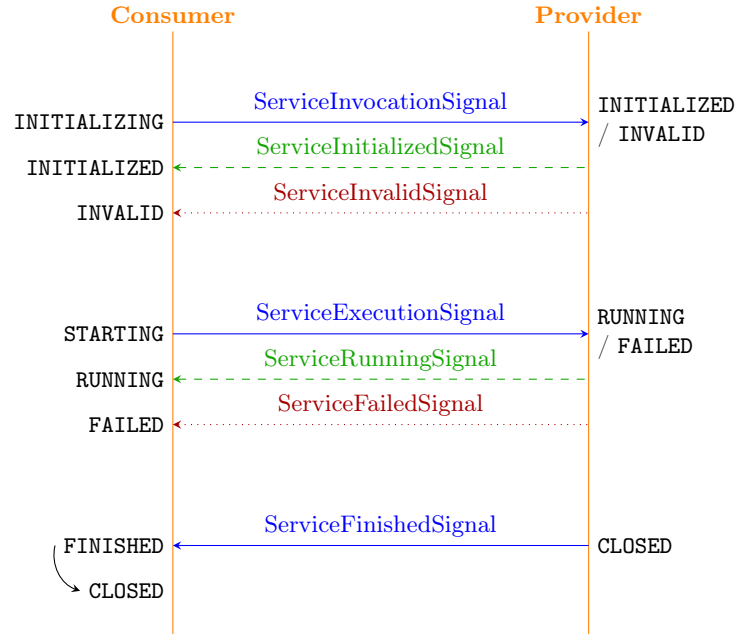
Consumer

Provider

ServiceInvocationSignal

INITIALIZING

INITIALIZED / INVALID

ServiceInitializedSignal

INITIALIZED

ServiceInvalidSignal

INVALID

ServiceExecutionSignal

STARTING

RUNNING / FAILED

ServiceRunningSignal

RUNNING

ServiceFailedSignal

FAILED

ServiceFinishedSignal

FINISHED

CLOSED

CLOSED